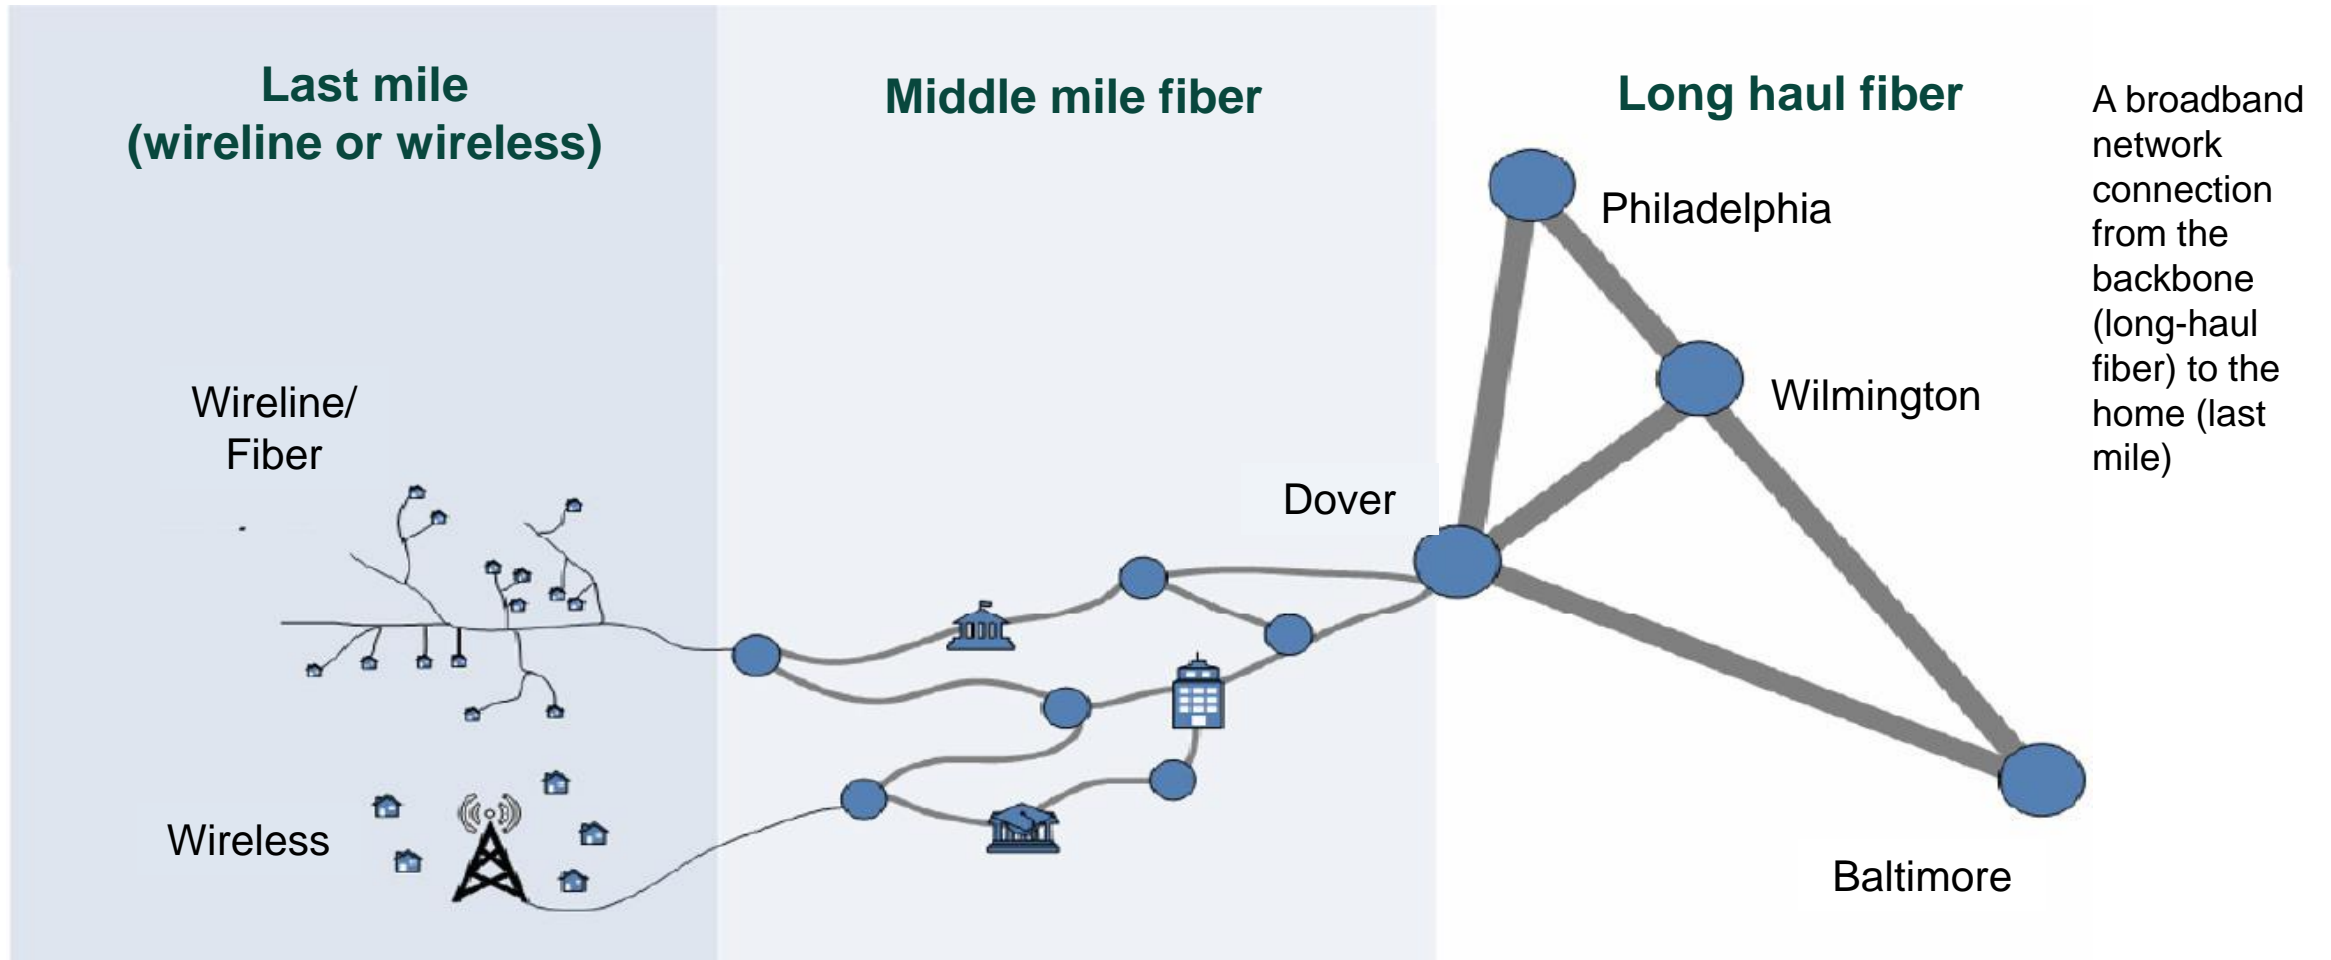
Last mile (wireline or wireless)

Middle mile fiber

Long haul fiber

A broadband network connection from the backbone (long-haul fiber) to the home (last mile)

Philadelphia

Wilmington

Dover

Baltimore

Wireline/ Fiber

Wireless